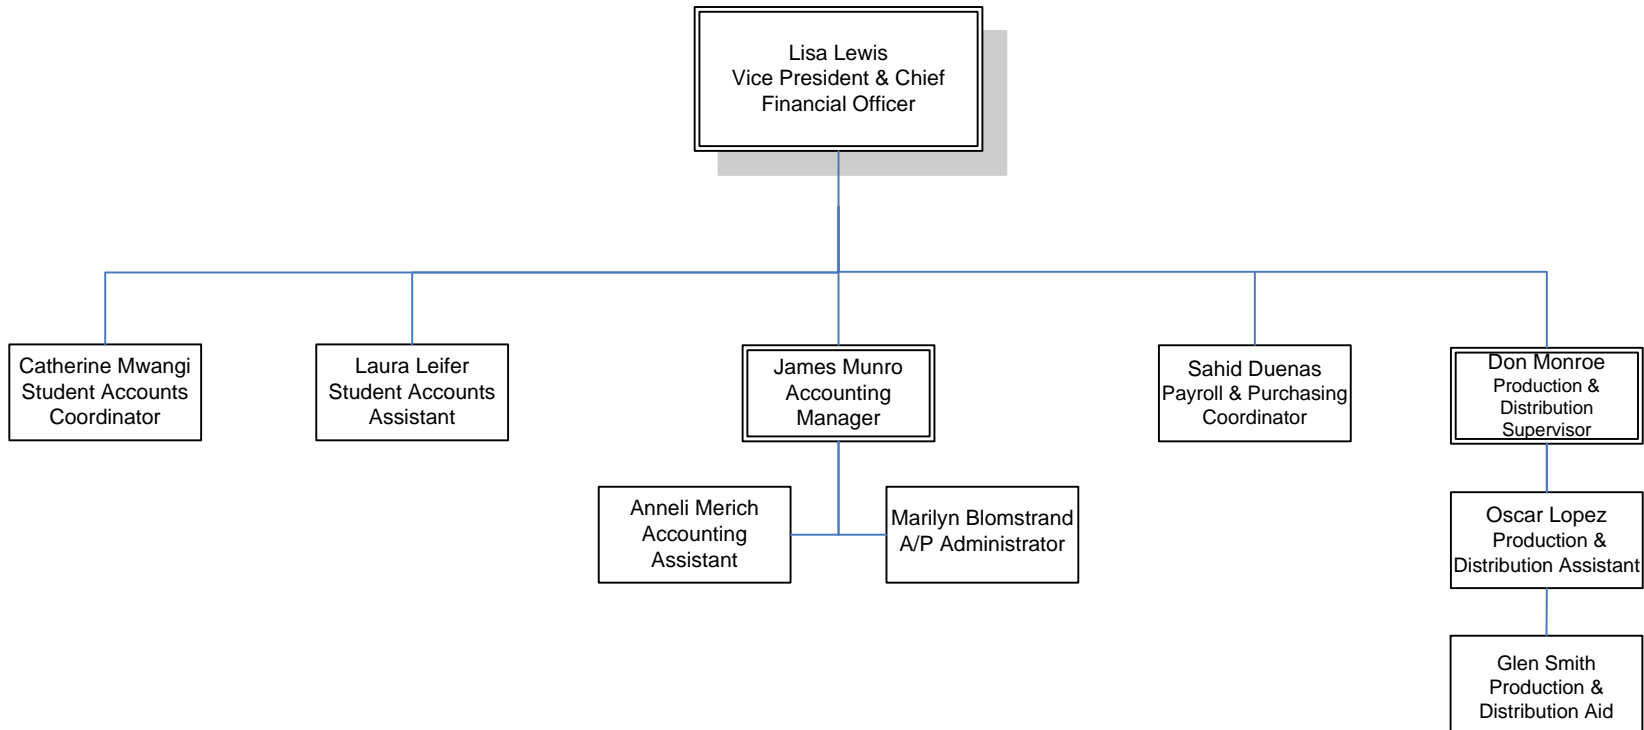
Lisa Lewis
Vice President & Chief Financial Officer

Catherine Mwangi
Student Accounts Coordinator

Laura Leifer
Student Accounts Assistant

James Munro
Accounting Manager

Sahid Duenas
Payroll & Purchasing Coordinator

Don Monroe
Production & Distribution Supervisor

Anneli Merich
Accounting Assistant

Marilyn Blomstrand
A/P Administrator

Oscar Lopez
Production & Distribution Assistant

Glen Smith
Production & Distribution Aid